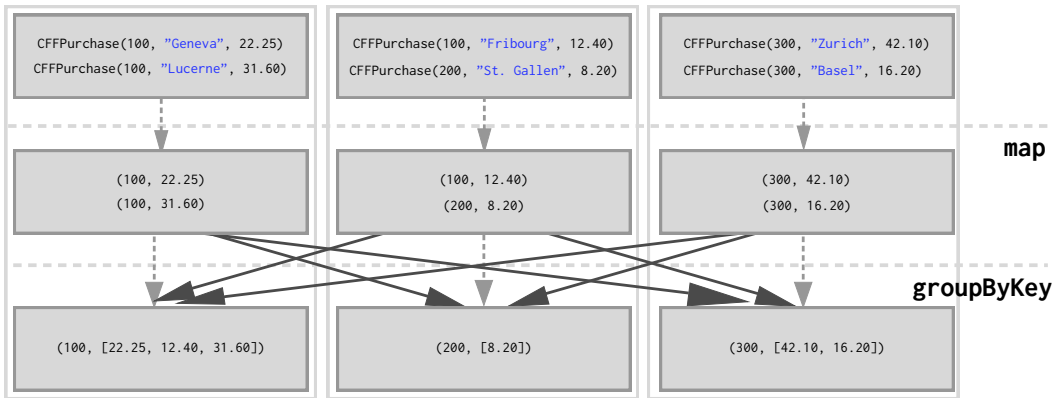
CFFPurchase(100, "Geneva", 22.25)
CFFPurchase(100, "Lucerne", 31.60)

CFFPurchase(100, "Fribourg", 12.40)
CFFPurchase(200, "St. Gallen", 8.20)

CFFPurchase(300, "Zurich", 42.10)
CFFPurchase(300, "Basel", 16.20)

map

(100, 22.25)
(100, 31.60)

(100, 12.40)
(200, 8.20)

(300, 42.10)
(300, 16.20)

groupByKey

(100, [22.25, 12.40, 31.60])

(200, [8.20])

(300, [42.10, 16.20])